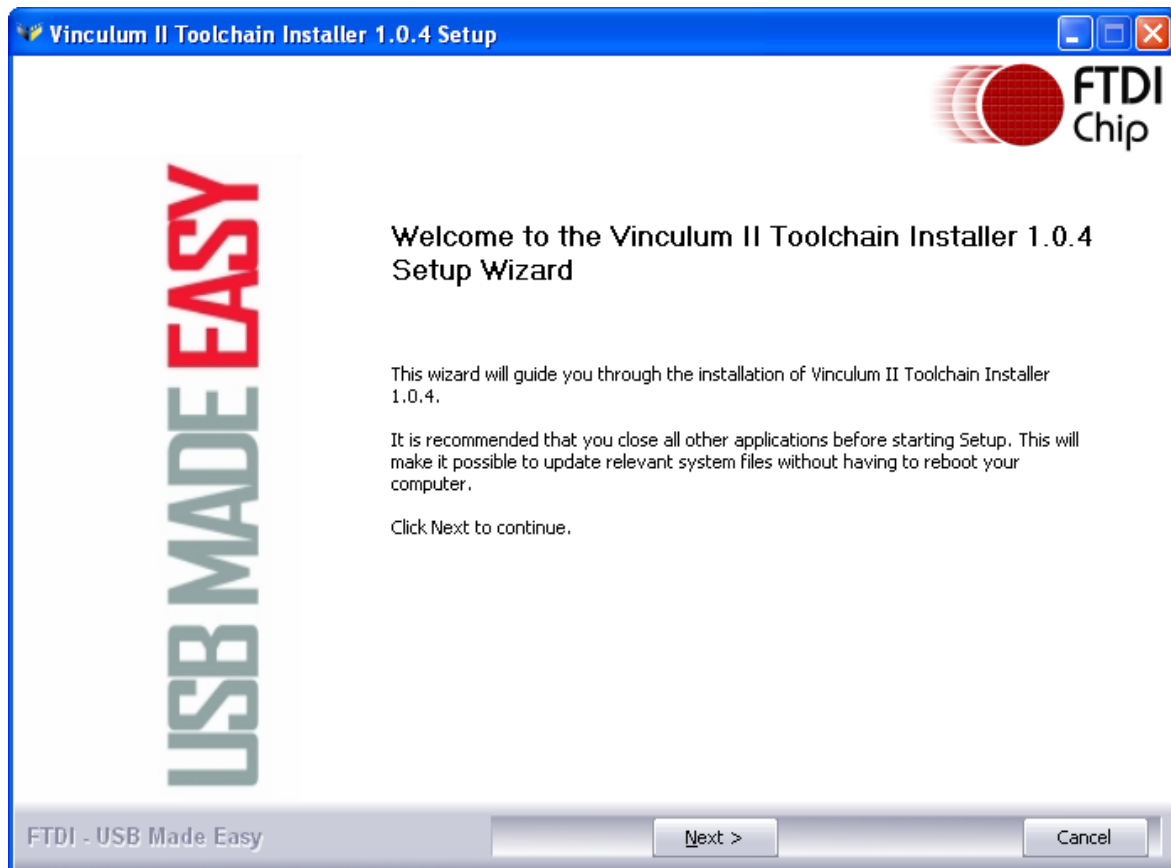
Vinculum II Toolchain Installer 1.0.4 Setup

FTDI Chip

USB MADE EASY

Welcome to the Vinculum II Toolchain Installer 1.0.4 Setup Wizard

This wizard will guide you through the installation of Vinculum II Toolchain Installer 1.0.4.

It is recommended that you close all other applications before starting Setup. This will make it possible to update relevant system files without having to reboot your computer.

Click Next to continue.

FTDI - USB Made Easy

Next >

Cancel